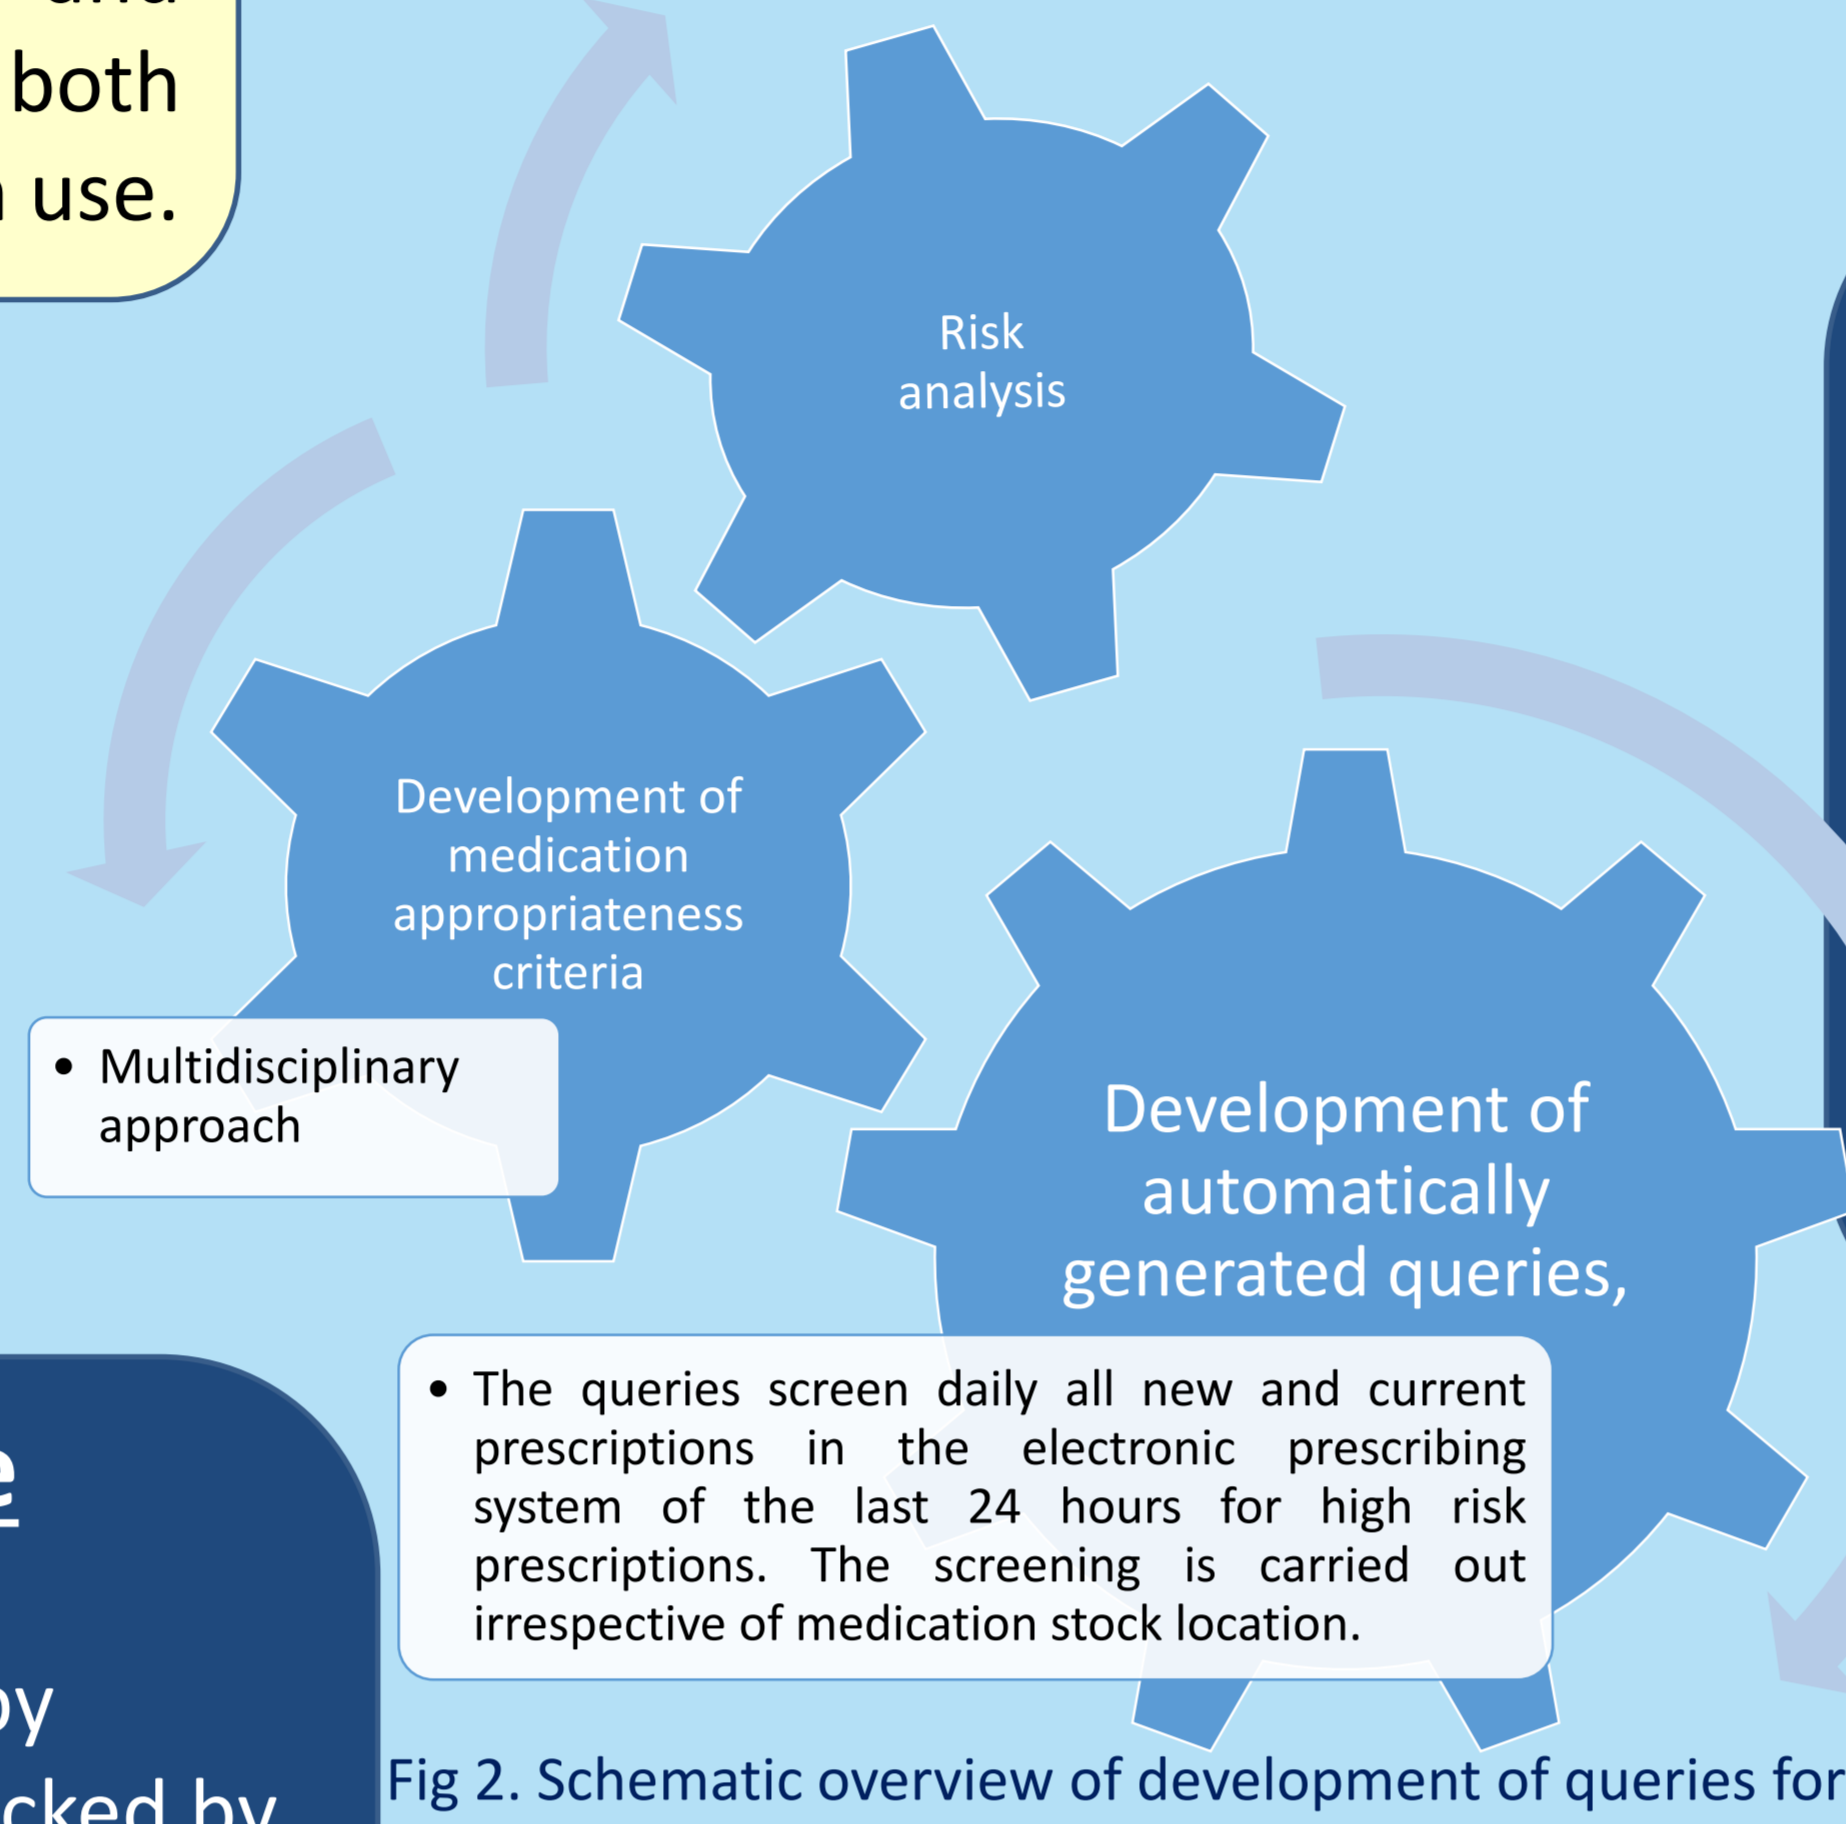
both
use.

Risk analysis

Development of medication appropriateness criteria

• Multidisciplinary approach

Development of automatically generated queries,

• The queries screen daily all new and current prescriptions in the electronic prescribing system of the last 24 hours for high risk prescriptions. The screening is carried out irrespective of medication stock location.

e

by
cked by

Fig 2. Schematic overview of development of queries for